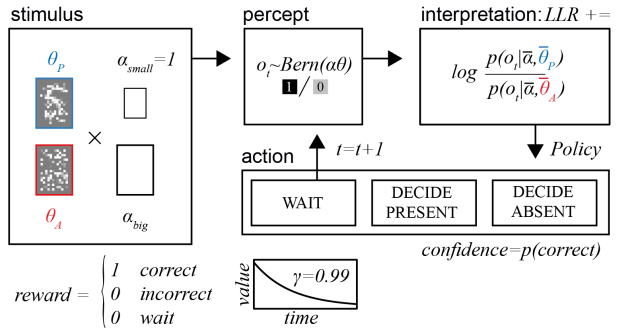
stimulus

$\theta_P$

$\alpha_{small}=1$

×

$\theta_A$

$\alpha_{big}$

percept

$o_t \sim Bern(\alpha\theta)$

1 / 0

interpretation: $LLR$ +=

$log\,\frac{p(o_t|\overline{\alpha},\overline{\theta}_P)}{p(o_t|\overline{\alpha},\overline{\theta}_A)}$

$t=t+1$

Policy

action

WAIT

DECIDE PRESENT

DECIDE ABSENT

$confidence=p(correct)$

$reward = \begin{cases} 1 & correct \\ 0 & incorrect \\ 0 & wait \end{cases}$

value

$\gamma=0.99$

time